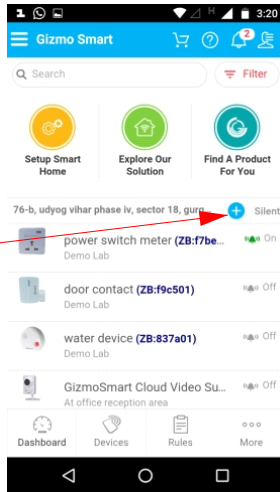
3:20

Gizmo Smart

2

Search

Filter

Setup Smart Home

Explore Our Solution

Find A Product For You

76-b, udyog vihar phase iv, sector 18, gurg...

Silent

power switch meter (ZB:f7be...

Demo Lab

On

door contact (ZB:f9c501)

Demo Lab

Off

water device (ZB:837a01)

Demo Lab

Off

GizmoSmart Cloud Video Su...

At office reception area

Off

Dashboard

Devices

Rules

More